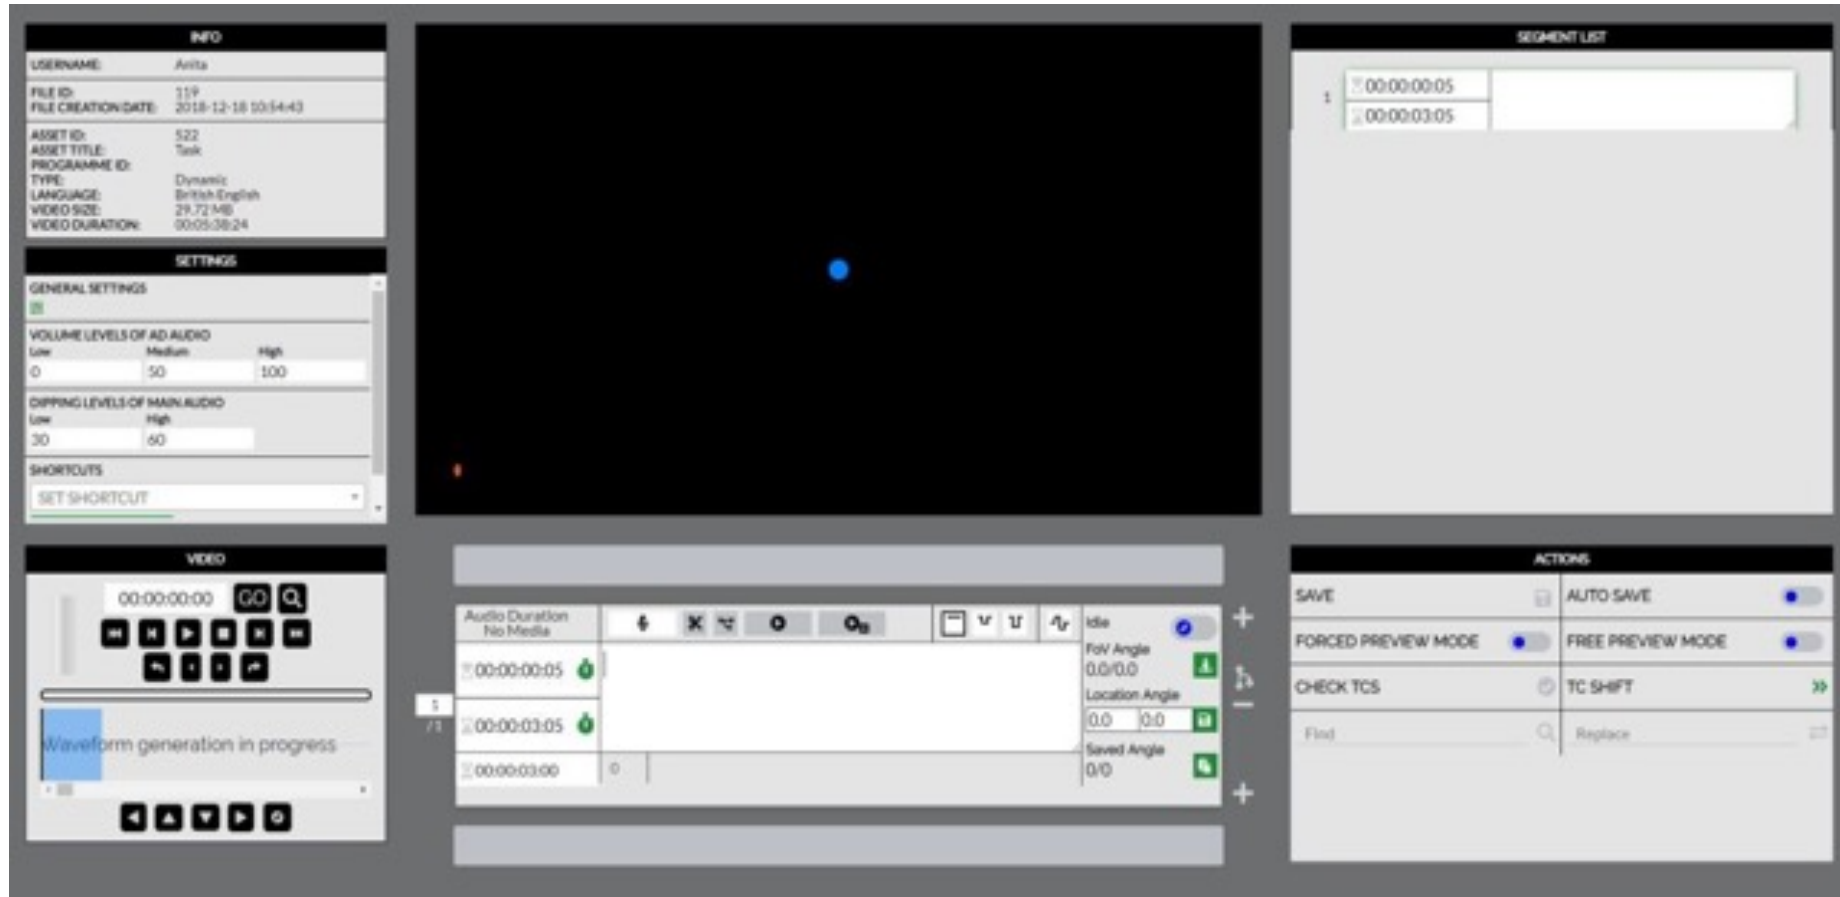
INFO

USERNAME: Anita

FILE ID: 119
FILE CREATION DATE: 2018-12-18 10:54:43

ASSET ID: 522
ASSET TITLE: Task
PROGRAMME ID:
TYPE: Dynamic
LANGUAGE: British English
VIDEO SIZE: 29.72 MB
VIDEO DURATION: 00:05:38:24

SETTINGS

GENERAL SETTINGS

VOLUME LEVELS OF AD AUDIO
Low Medium High
0 50 100

DIPPING LEVELS OF MAIN AUDIO
Low High
30 60

SHORTCUTS
SET SHORTCUT

VIDEO

00:00:00:00 GO

Waveform generation in progress

Audio Duration
No Media

00:00:00:05
00:00:03:05
00:00:03:00
0

Idle
FoV Angle
0.0/0.0
Location Angle
0.0 0.0
Saved Angle
0/0

1
/1

SEGMENT LIST

1 00:00:00:05
00:00:03:05

ACTIONS

SAVE
AUTO SAVE
FORCED PREVIEW MODE
FREE PREVIEW MODE
CHECK TCS
TC SHIFT
Find
Replace